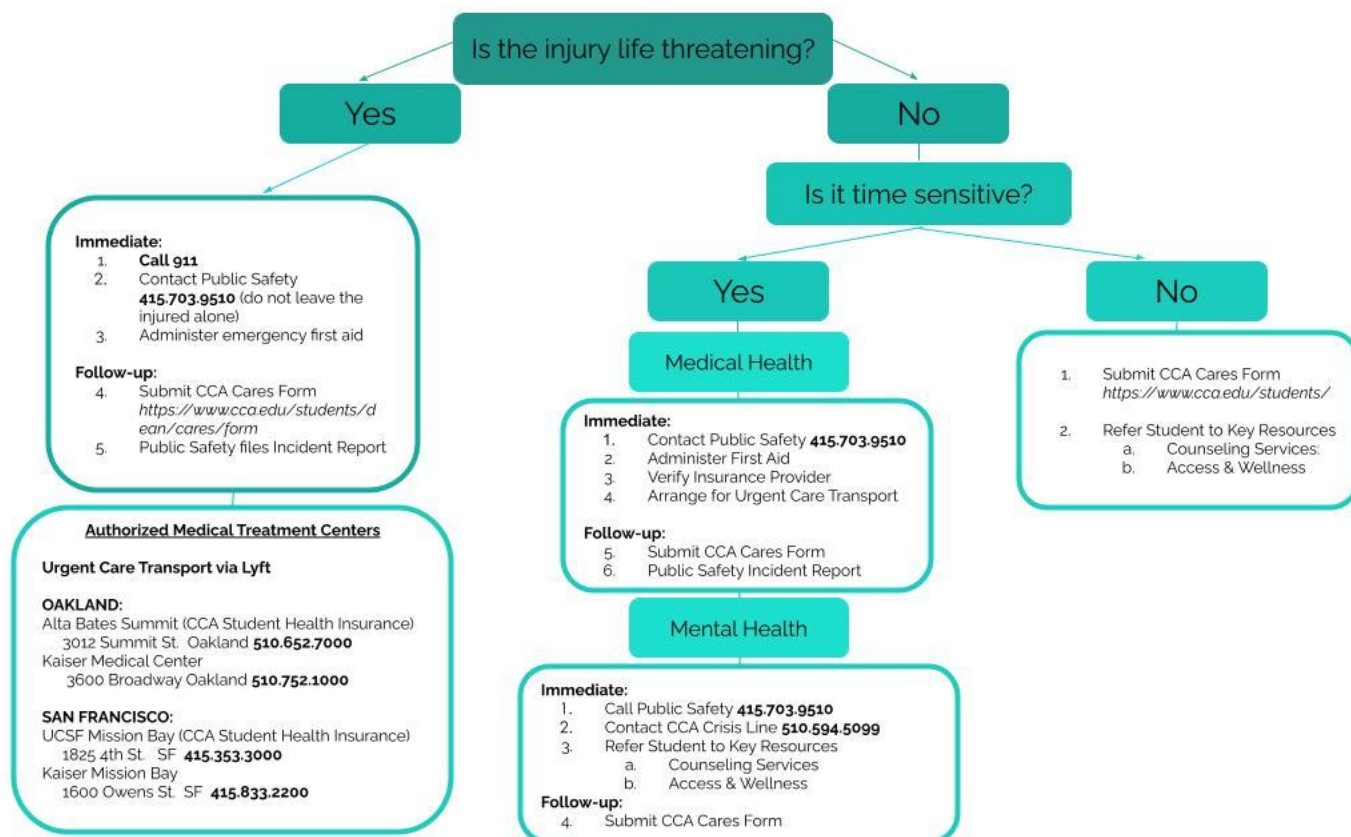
Is the injury life threatening?

Yes

Immediate:
1. Call 911
2. Contact Public Safety 415.703.9510 (do not leave the injured alone)
3. Administer emergency first aid

Follow-up:
4. Submit CCA Cares Form https://www.cca.edu/students/dean/cares/form
5. Public Safety files Incident Report

Authorized Medical Treatment Centers

Urgent Care Transport via Lyft

OAKLAND:
Alta Bates Summit (CCA Student Health Insurance)
3012 Summit St. Oakland 510.652.7000
Kaiser Medical Center
3600 Broadway Oakland 510.752.1000

SAN FRANCISCO:
UCSF Mission Bay (CCA Student Health Insurance)
1825 4th St. SF 415.353.3000
Kaiser Mission Bay
1600 Owens St. SF 415.833.2200

No

Is it time sensitive?

Yes

Medical Health

Immediate:
1. Contact Public Safety 415.703.9510
2. Administer First Aid
3. Verify Insurance Provider
4. Arrange for Urgent Care Transport

Follow-up:
5. Submit CCA Cares Form
6. Public Safety Incident Report

Mental Health

Immediate:
1. Call Public Safety 415.703.9510
2. Contact CCA Crisis Line 510.594.5099
3. Refer Student to Key Resources
a. Counseling Services
b. Access & Wellness
Follow-up:
4. Submit CCA Cares Form

No

1. Submit CCA Cares Form https://www.cca.edu/students/
2. Refer Student to Key Resources
a. Counseling Services:
b. Access & Wellness